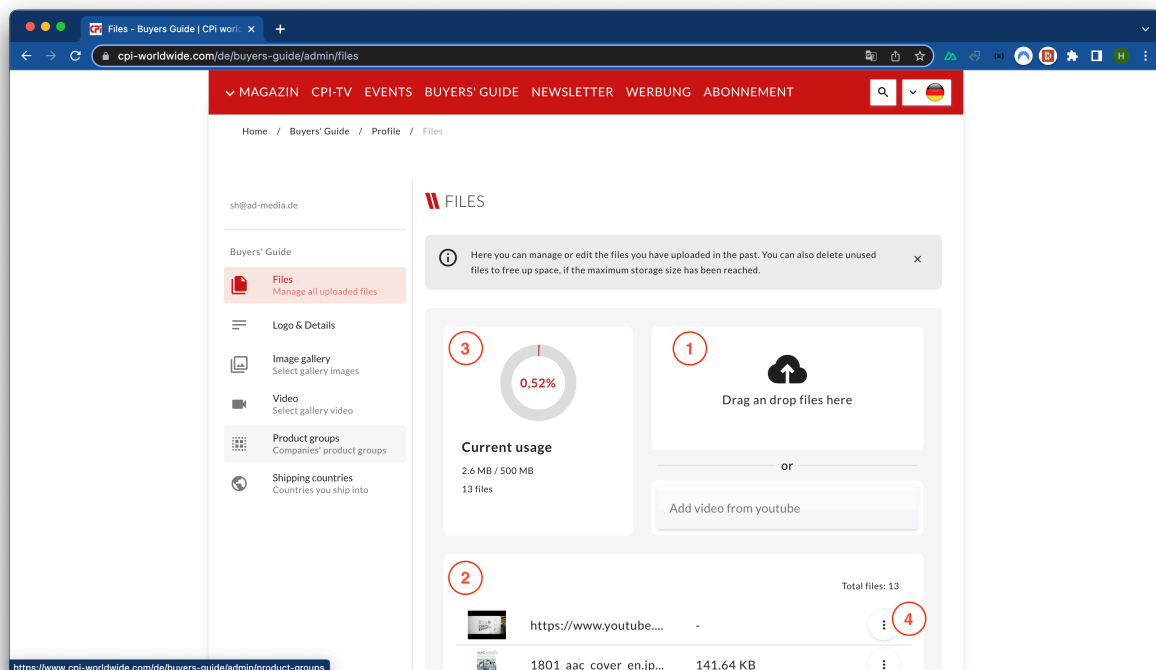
Files - Buyers Guide | CPi worl ×

cpi-worldwide.com/de/buyers-guide/admin/files

MAGAZIN CPI-TV EVENTS BUYERS' GUIDE NEWSLETTER WERBUNG ABONNEMENT

Home / Buyers' Guide / Profile / Files

sh@ad-media.de

Buyers' Guide

Files
Manage all uploaded files

Logo & Details

Image gallery
Select gallery images

Video
Select gallery video

Product groups
Companies' product groups

Shipping countries
Countries you ship into

FILES

Here you can manage or edit the files you have uploaded in the past. You can also delete unused files to free up space, if the maximum storage size has been reached.

3

0,52%

Current usage

2.6 MB / 500 MB

13 files

1

Drag an drop files here

or

Add video from youtube

2

Total files: 13

https://www.youtube.... -

4

1801_aac_cover_en.jp... 141.64 KB

https://www.cpi-worldwide.com/de/buyers-guide/admin/product-groups